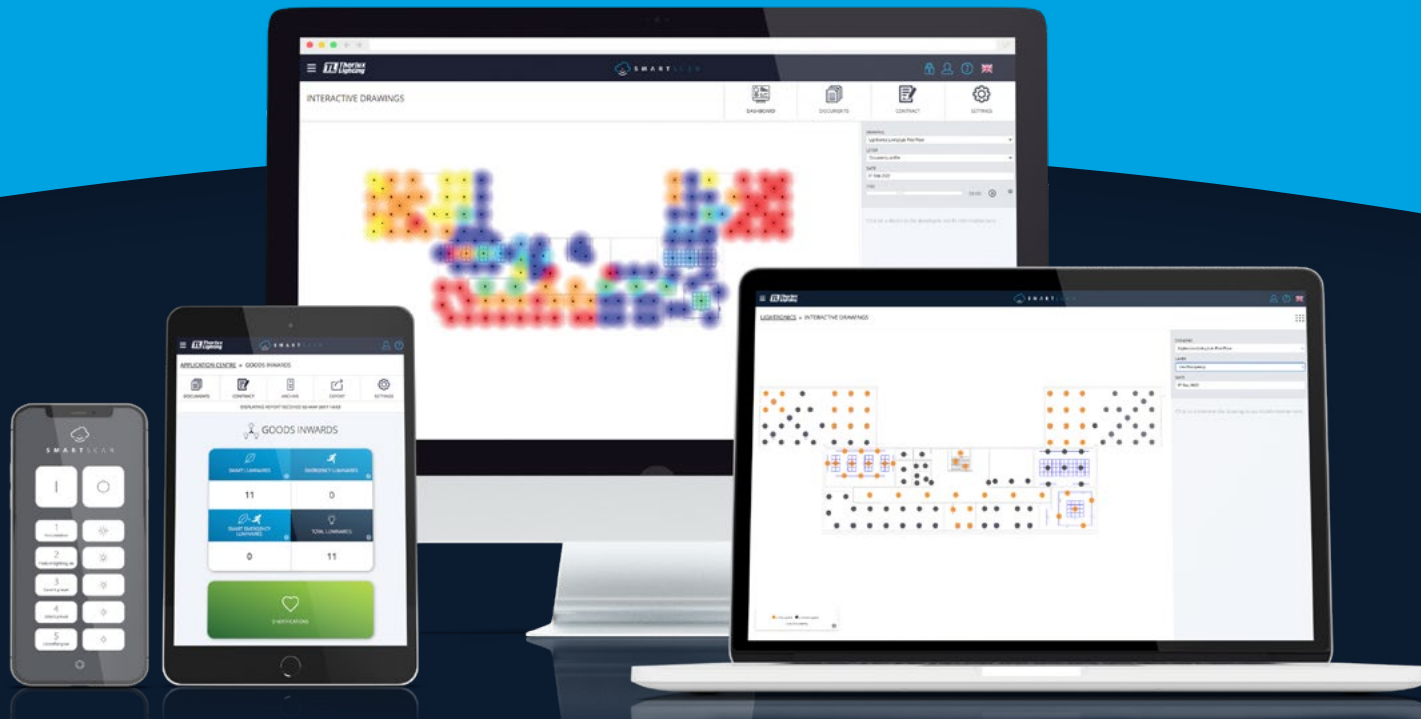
TL Thorlux Lighting

SMARTSCAN

INTERACTIVE DRAWINGS

DASHBOARD

DOCUMENTS

CONTACT

SETTINGS

TL Thorlux Lighting

SMARTSCAN

LIGHTRONICS » INTERACTIVE DRAWINGS

TL Thorlux Lighting

SMARTSCAN

APPLICATION CENTRE » GOODS INWARDS

DOCUMENTS

CONTACT

ARCHIVE

EXPORT

SETTINGS

GOODS INWARDS

SMART LUMINAIRES

EMERGENCY LUMINAIRES

11

0

SMART EMERGENCY LUMINAIRES

TOTAL LUMINAIRES

0

11

0 NOTIFICATIONS

SMARTSCAN

1

2

3

4

5